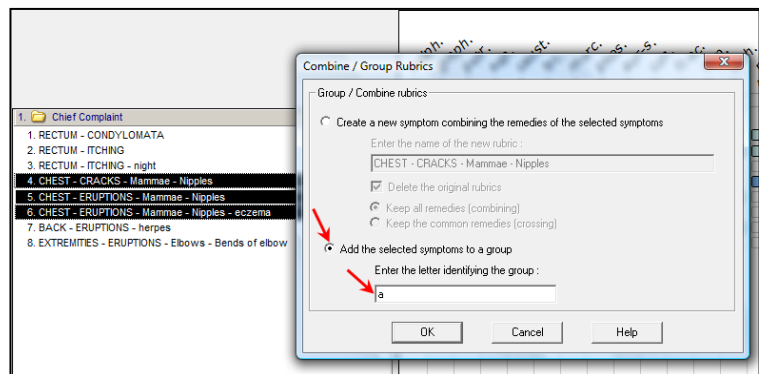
1. Chief Complaint
1. RECTUM - CONDYLOMATA
2. RECTUM - ITCHING
3. RECTUM - ITCHING - night
4. CHEST - CRACKS - Mammae - Nipples
5. CHEST - ERUPTIONS - Mammae - Nipples
6. CHEST - ERUPTIONS - Mammae - Nipples - eczema
7. BACK - ERUPTIONS - herpes
8. EXTREMITIES - ERUPTIONS - Elbows - Bends of elbow

Combine / Group Rubrics

Group / Combine rubrics

Create a new symptom combining the remedies of the selected symptoms

Enter the name of the new rubric :

CHEST - CRACKS - Mammae - Nipples

Delete the original rubrics

Keep all remedies (combining)

Keep the common remedies (crossing)

Add the selected symptoms to a group

Enter the letter identifying the group :

a

OK

Cancel

Help